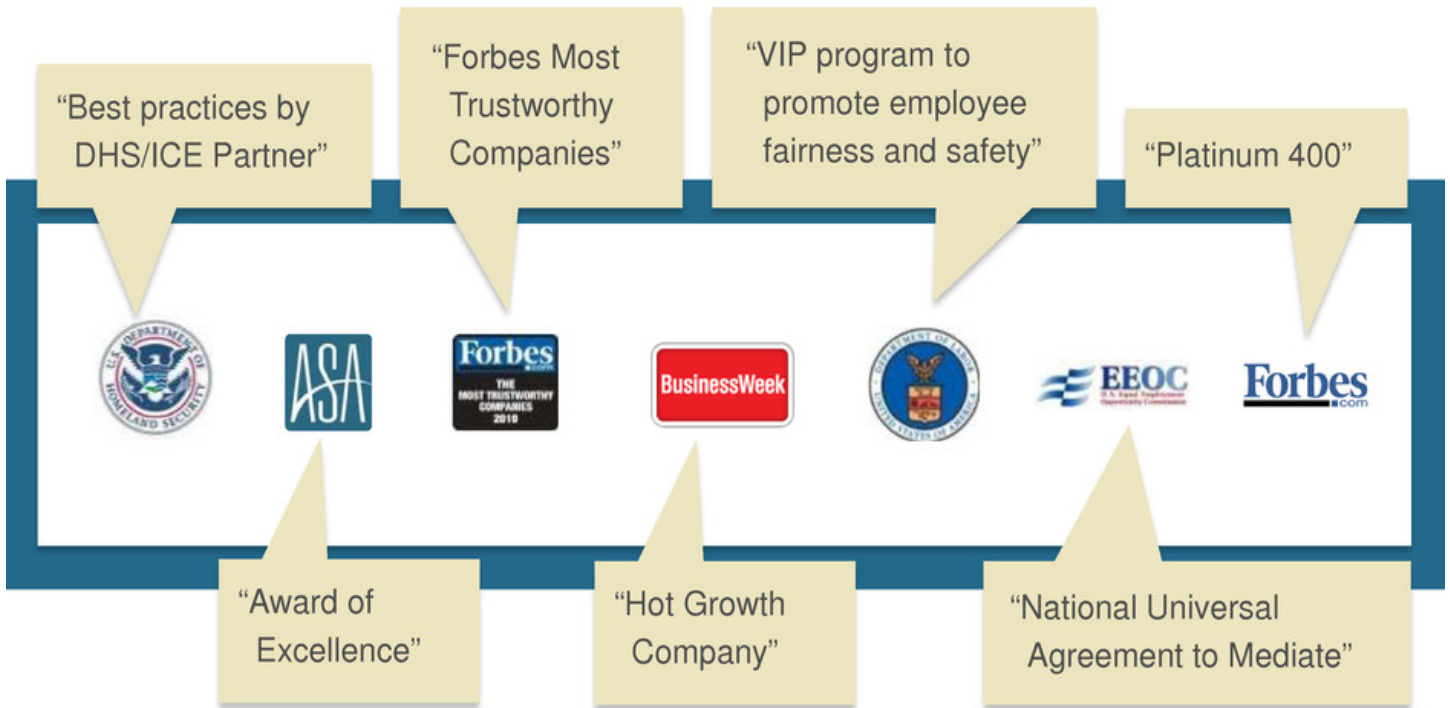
"Best practices by DHS/ICE Partner"

"Forbes Most Trustworthy Companies"

"VIP program to promote employee fairness and safety"

"Platinum 400"

U.S. DEPARTMENT OF HOMELAND SECURITY

ASA

Forbes
THE MOST TRUSTWORTHY COMPANIES 2010

BusinessWeek

DEPARTMENT OF LABOR UNITED STATES OF AMERICA

EEOC
U.S. Equal Employment Opportunity Commission

Forbes .com

"Award of Excellence"

"Hot Growth Company"

"National Universal Agreement to Mediate"